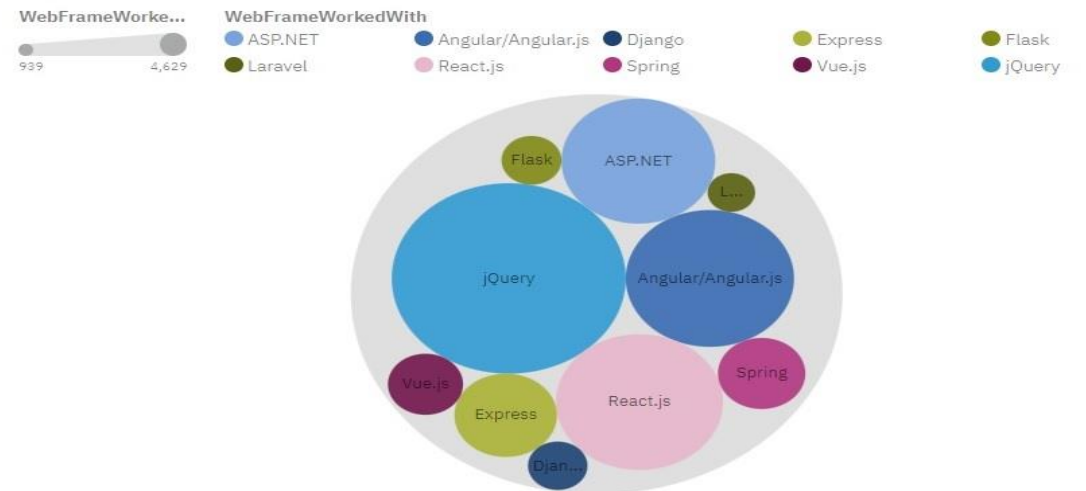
WebFrameWorke...

939 4,629

WebFrameWorkedWith

ASP.NET
Angular/Angular.js
Django
Express
Flask
Laravel
React.js
Spring
Vue.js
jQuery

Flask
ASP.NET
L...
jQuery
Angular/Angular.js
Spring
Vue.js
Express
React.js
Djan...